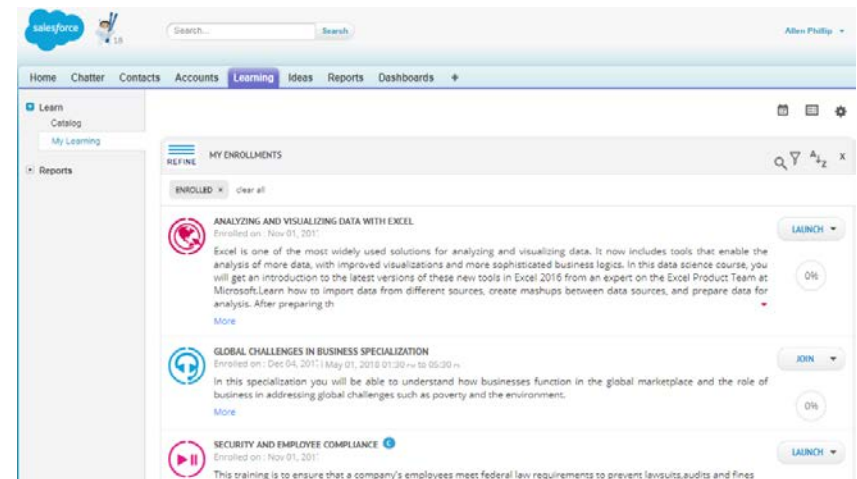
salesforce

18

Search...

Search

Allen Phillip

Home Chatter Contacts Accounts Learning Ideas Reports Dashboards +

Learn

Catalog

My Learning

Reports

REFINE

MY ENROLLMENTS

ENROLLED × clear all

ANALYZING AND VISUALIZING DATA WITH EXCEL

Enrolled on : Nov 01, 2017

Excel is one of the most widely used solutions for analyzing and visualizing data. It now includes tools that enable the analysis of more data, with improved visualizations and more sophisticated business logics. In this data science course, you will get an introduction to the latest versions of these new tools in Excel 2016 from an expert on the Excel Product Team at Microsoft.Learn how to import data from different sources, create mashups between data sources, and prepare data for analysis. After preparing th

More

LAUNCH

0%

GLOBAL CHALLENGES IN BUSINESS SPECIALIZATION

Enrolled on : Dec 04, 2017 | May 01, 2018 01:30 PM to 05:30 PM

In this specialization you will be able to understand how businesses function in the global marketplace and the role of business in addressing global challenges such as poverty and the environment.

More

JOIN

0%

SECURITY AND EMPLOYEE COMPLIANCE

Enrolled on : Nov 01, 2017

This training is to ensure that a company's employees meet federal law requirements to prevent lawsuits,audits and fines

LAUNCH